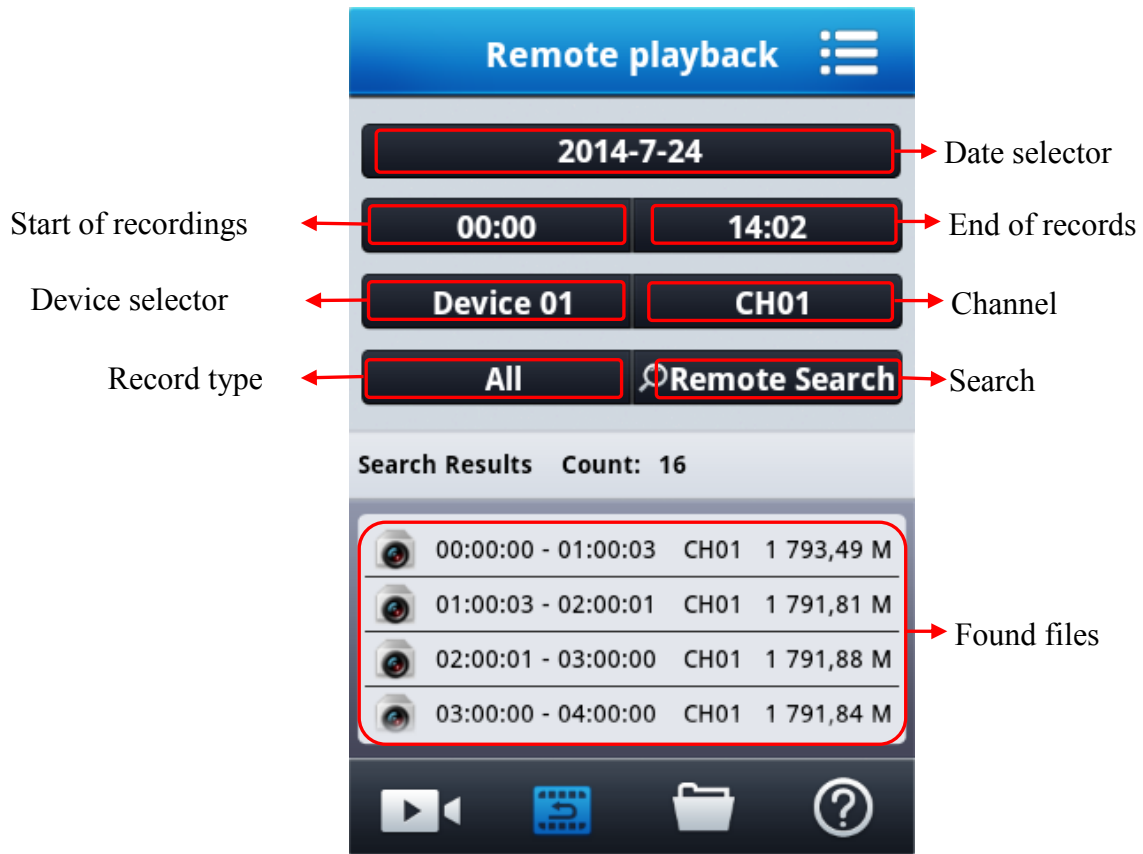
Remote playback

2014-7-24
Date selector

Start of recordings
00:00
14:02
End of records

Device selector
Device 01
CH01
Channel

Record type
All
Remote Search
Search

Search Results Count: 16

| 00:00:00 - 01:00:03 | CH01 | 1 793,49 M |
|---|---|---|
| 01:00:03 - 02:00:01 | CH01 | 1 791,81 M |
| 02:00:01 - 03:00:00 | CH01 | 1 791,88 M |
| 03:00:00 - 04:00:00 | CH01 | 1 791,84 M |

Found files